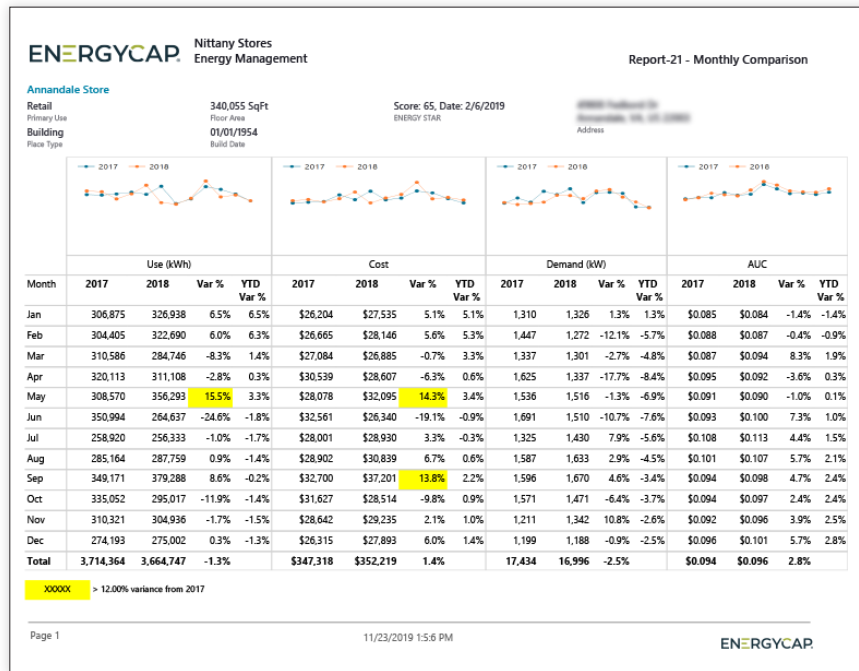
ENERGYCAP. Nittany Stores Energy Management

Report-21 - Monthly Comparison

Annandale Store

Retail
Primary Use

340,055 SqFt
Floor Area

Score: 65, Date: 2/6/2019
ENERGY STAR

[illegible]
Address

Building
Place Type

01/01/1954
Build Date

2017 2018

| Month | Use (kWh) 2017 | 2018 | Var % | YTD Var % | Cost 2017 | 2018 | Var % | YTD Var % | Demand (kW) 2017 | 2018 | Var % | YTD Var % | AUC 2017 | 2018 | Var % | YTD Var % |
|---|---|---|---|---|---|---|---|---|---|---|---|---|---|---|---|---|
| Jan | 306,875 | 326,938 | 6.5% | 6.5% | $26,204 | $27,535 | 5.1% | 5.1% | 1,310 | 1,326 | 1.3% | 1.3% | $0.085 | $0.084 | -1.4% | -1.4% |
| Feb | 304,405 | 322,690 | 6.0% | 6.3% | $26,665 | $28,146 | 5.6% | 5.3% | 1,447 | 1,272 | -12.1% | -5.7% | $0.088 | $0.087 | -0.4% | -0.9% |
| Mar | 310,586 | 284,746 | -8.3% | 1.4% | $27,084 | $26,885 | -0.7% | 3.3% | 1,337 | 1,301 | -2.7% | -4.8% | $0.087 | $0.094 | 8.3% | 1.9% |
| Apr | 320,113 | 311,108 | -2.8% | 0.3% | $30,539 | $28,607 | -6.3% | 0.6% | 1,625 | 1,337 | -17.7% | -8.4% | $0.095 | $0.092 | -3.6% | 0.3% |
| May | 308,570 | 356,293 | 15.5% | 3.3% | $28,078 | $32,095 | 14.3% | 3.4% | 1,536 | 1,516 | -1.3% | -6.9% | $0.091 | $0.090 | -1.0% | 0.1% |
| Jun | 350,994 | 264,637 | -24.6% | -1.8% | $32,561 | $26,340 | -19.1% | -0.9% | 1,691 | 1,510 | -10.7% | -7.6% | $0.093 | $0.100 | 7.3% | 1.0% |
| Jul | 258,920 | 256,333 | -1.0% | -1.7% | $28,001 | $28,930 | 3.3% | -0.3% | 1,325 | 1,430 | 7.9% | -5.6% | $0.108 | $0.113 | 4.4% | 1.5% |
| Aug | 285,164 | 287,759 | 0.9% | -1.4% | $28,902 | $30,839 | 6.7% | 0.6% | 1,587 | 1,633 | 2.9% | -4.5% | $0.101 | $0.107 | 5.7% | 2.1% |
| Sep | 349,171 | 379,288 | 8.6% | -0.2% | $32,700 | $37,201 | 13.8% | 2.2% | 1,596 | 1,670 | 4.6% | -3.4% | $0.094 | $0.098 | 4.7% | 2.4% |
| Oct | 335,052 | 295,017 | -11.9% | -1.4% | $31,627 | $28,514 | -9.8% | 0.9% | 1,571 | 1,471 | -6.4% | -3.7% | $0.094 | $0.097 | 2.4% | 2.4% |
| Nov | 310,321 | 304,936 | -1.7% | -1.5% | $28,642 | $29,235 | 2.1% | 1.0% | 1,211 | 1,342 | 10.8% | -2.6% | $0.092 | $0.096 | 3.9% | 2.5% |
| Dec | 274,193 | 275,002 | 0.3% | -1.3% | $26,315 | $27,893 | 6.0% | 1.4% | 1,199 | 1,188 | -0.9% | -2.5% | $0.096 | $0.101 | 5.7% | 2.8% |
| Total | 3,714,364 | 3,664,747 | -1.3% | | $347,318 | $352,219 | 1.4% | | 17,434 | 16,996 | -2.5% | | $0.094 | $0.096 | 2.8% | |

XXXXX > 12.00% variance from 2017

Page 1

11/23/2019 1:5:6 PM

ENERGYCAP.